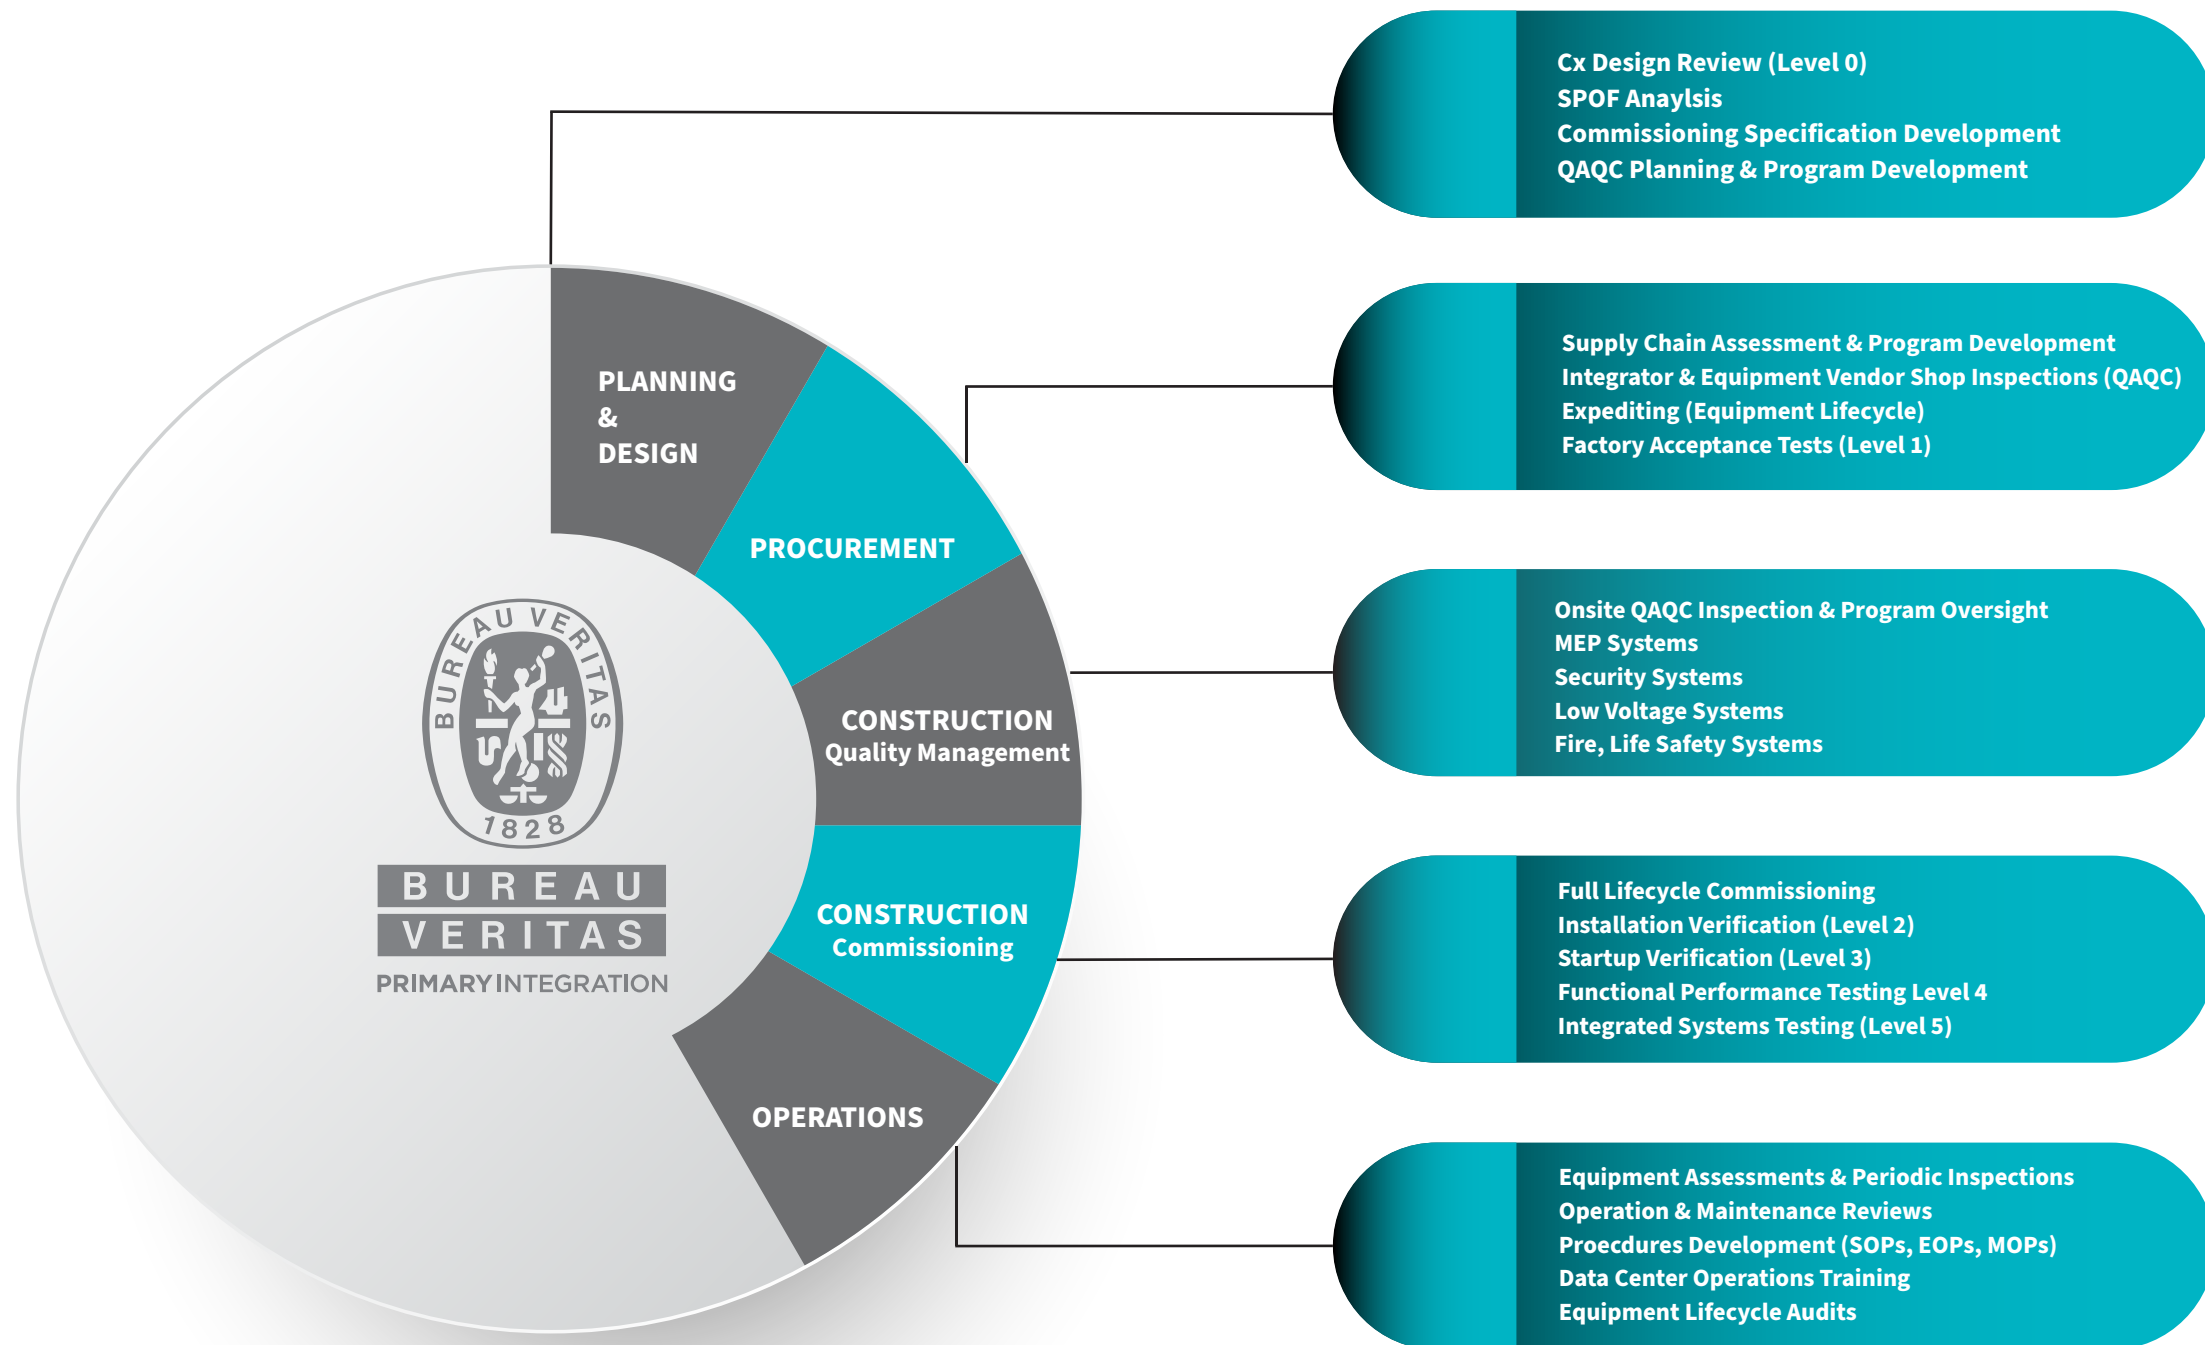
PLANNING
&
DESIGN

PROCUREMENT

CONSTRUCTION
Quality Management

CONSTRUCTION
Commissioning

OPERATIONS

BUREAU VERITAS
1828

BUREAU
VERITAS
PRIMARYINTEGRATION

Cx Design Review (Level 0)
SPOF Anaylsis
Commissioning Specification Development
QAQC Planning & Program Development

Supply Chain Assessment & Program Development
Integrator & Equipment Vendor Shop Inspections (QAQC)
Expediting (Equipment Lifecycle)
Factory Acceptance Tests (Level 1)

Onsite QAQC Inspection & Program Oversight
MEP Systems
Security Systems
Low Voltage Systems
Fire, Life Safety Systems

Full Lifecycle Commissioning
Installation Verification (Level 2)
Startup Verification (Level 3)
Functional Performance Testing Level 4
Integrated Systems Testing (Level 5)

Equipment Assessments & Periodic Inspections
Operation & Maintenance Reviews
Proecdures Development (SOPs, EOPs, MOPs)
Data Center Operations Training
Equipment Lifecycle Audits